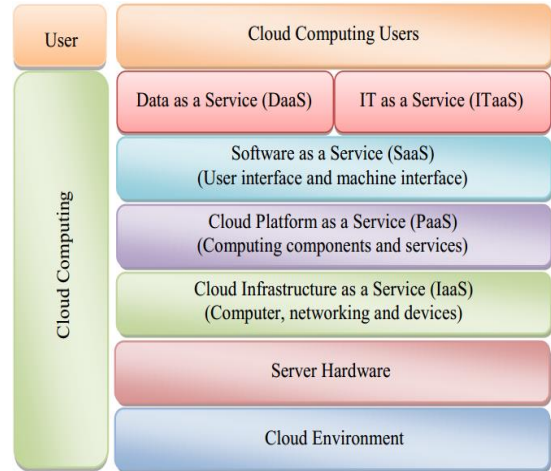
User

Cloud Computing Users

Cloud Computing

Data as a Service (DaaS)

IT as a Service (ITaaS)

Software as a Service (SaaS)
(User interface and machine interface)

Cloud Platform as a Service (PaaS)
(Computing components and services)

Cloud Infrastructure as a Service (IaaS)
(Computer, networking and devices)

Server Hardware

Cloud Environment